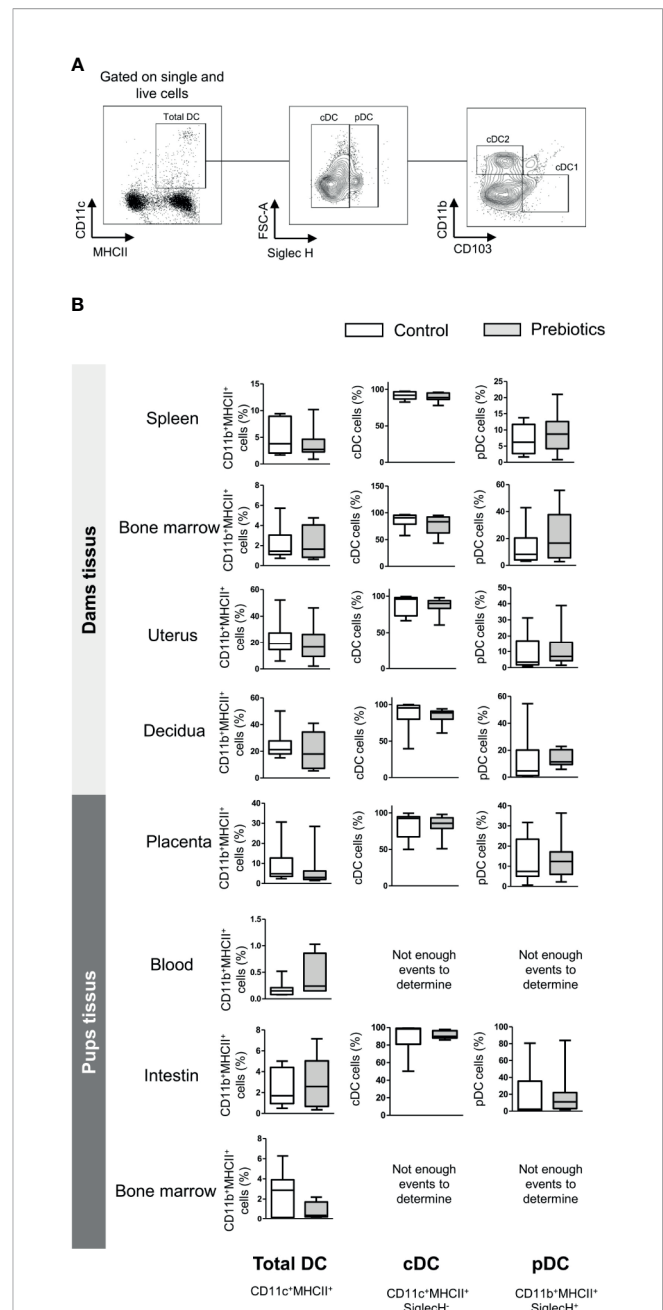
A

Gated on single and live cells

Total DC

CD11c

MHCII

cDC pDC

FSC-A

Siglec H

cDC2

cDC1

CD11b

CD103

B

Control Prebiotics

Dams tissus

Spleen

CD11b+MHCII+ cells (%)

15 10 5 0

cDC cells (%)

100 50 0

pDC cells (%)

25 20 15 10 5 0

Bone marrow

CD11b+MHCII+ cells (%)

8 6 4 2 0

cDC cells (%)

150 100 50 0

pDC cells (%)

60 40 20 0

Uterus

CD11b+MHCII+ cells (%)

60 40 20 0

cDC cells (%)

100 80 60 40 20 0

pDC cells (%)

50 40 30 20 10 0

Decidua

CD11b+MHCII+ cells (%)

60 40 20 0

cDC cells (%)

100 50 0

pDC cells (%)

80 60 40 20 0

Pups tissus

Placenta

CD11b+MHCII+ cells (%)

40 30 20 10 0

cDC cells (%)

100 50 0

pDC cells (%)

40 30 20 10 0

Blood

CD11b+MHCII+ cells (%)

1.5 1.0 0.5 0.0

Not enough events to determine

Not enough events to determine

Intestin

CD11b+MHCII+ cells (%)

8 6 4 2 0

cDC cells (%)

100 80 60 40 20 0

pDC cells (%)

100 80 60 40 20 0

Bone marrow

CD11b+MHCII+ cells (%)

8 6 4 2 0

Not enough events to determine

Not enough events to determine

Total DC
CD11c+MHCII+

cDC
CD11c+MHCII+ SiglecH-

pDC
CD11b+MHCII+ SiglecH+